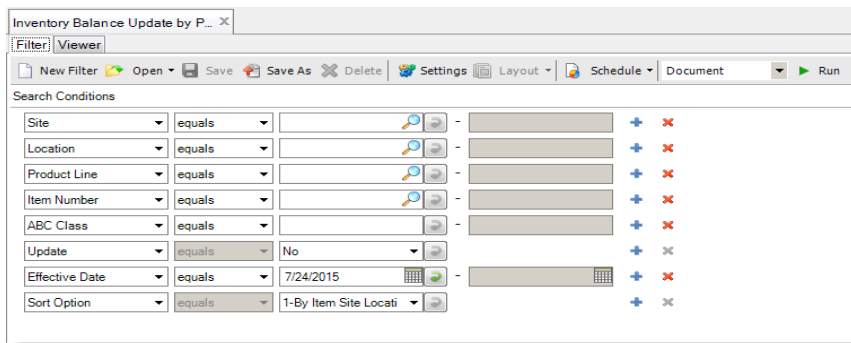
Inventory Balance Update by P... ✕

Filter Viewer

New Filter | Open ▾ | Save | Save As | Delete | Settings | Layout ▾ | Schedule ▾ | Document | Run

Search Conditions

| | | | |
|---|---|---|---|
| Site | equals | | - |
| Location | equals | | - |
| Product Line | equals | | - |
| Item Number | equals | | - |
| ABC Class | equals | | - |
| Update | equals | No | |
| Effective Date | equals | 7/24/2015 | - |
| Sort Option | equals | 1-By Item Site Locati | |